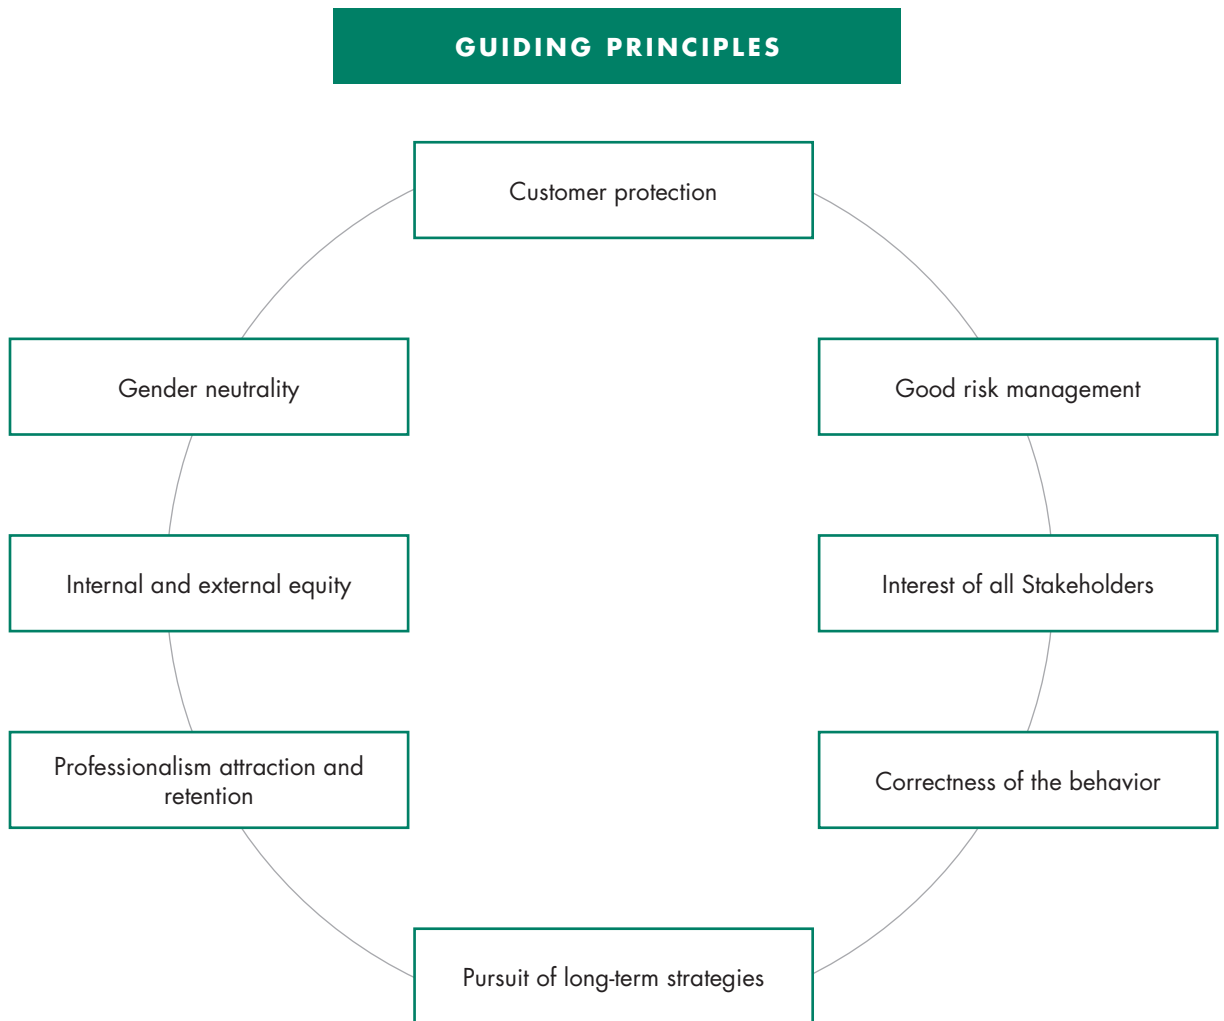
GUIDING PRINCIPLES

Customer protection

Gender neutrality

Good risk management

Internal and external equity

Interest of all Stakeholders

Professionalism attraction and retention

Correctness of the behavior

Pursuit of long-term strategies